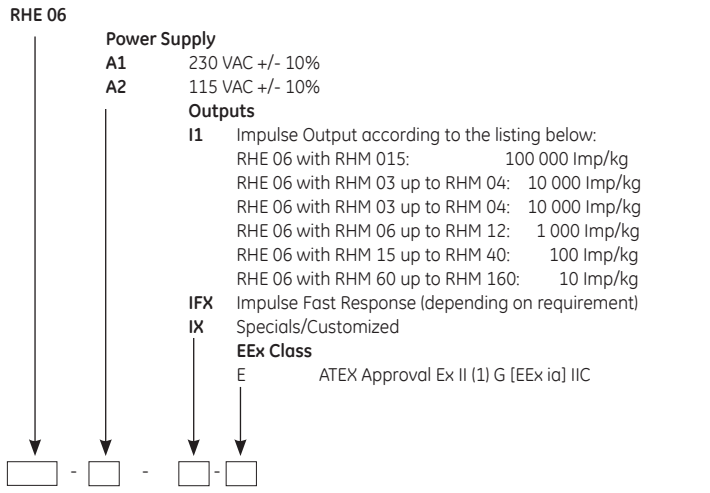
RHE 06

Power Supply

A1 230 VAC +/- 10%

A2 115 VAC +/- 10%

Outputs

I1 Impulse Output according to the listing below:
RHE 06 with RHM 015: 100 000 Imp/kg
RHE 06 with RHM 03 up to RHM 04: 10 000 Imp/kg
RHE 06 with RHM 03 up to RHM 04: 10 000 Imp/kg
RHE 06 with RHM 06 up to RHM 12: 1 000 Imp/kg
RHE 06 with RHM 15 up to RHM 40: 100 Imp/kg
RHE 06 with RHM 60 up to RHM 160: 10 Imp/kg

IFX Impulse Fast Response (depending on requirement)

IX Specials/Customized

EEx Class

E ATEX Approval Ex II (1) G [EEx ia] IIC

- - -